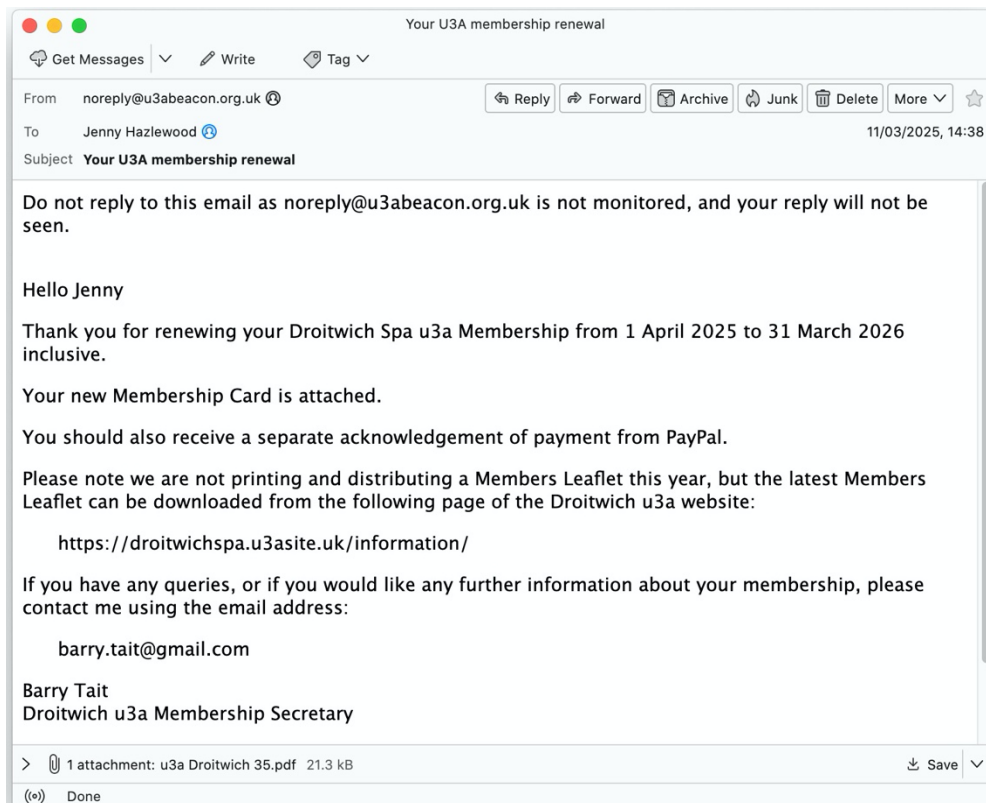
Your U3A membership renewal

Get Messages Write Tag

From noreply@u3abeacon.org.uk

Reply Forward Archive Junk Delete More

To Jenny Hazlewood

11/03/2025, 14:38

Subject Your U3A membership renewal

Do not reply to this email as noreply@u3abeacon.org.uk is not monitored, and your reply will not be seen.

Hello Jenny

Thank you for renewing your Droitwich Spa u3a Membership from 1 April 2025 to 31 March 2026 inclusive.

Your new Membership Card is attached.

You should also receive a separate acknowledgement of payment from PayPal.

Please note we are not printing and distributing a Members Leaflet this year, but the latest Members Leaflet can be downloaded from the following page of the Droitwich u3a website:

https://droitwichspa.u3asite.uk/information/

If you have any queries, or if you would like any further information about your membership, please contact me using the email address:

barry.tait@gmail.com

Barry Tait
Droitwich u3a Membership Secretary

1 attachment: u3a Droitwich 35.pdf 21.3 kB

Save

Done